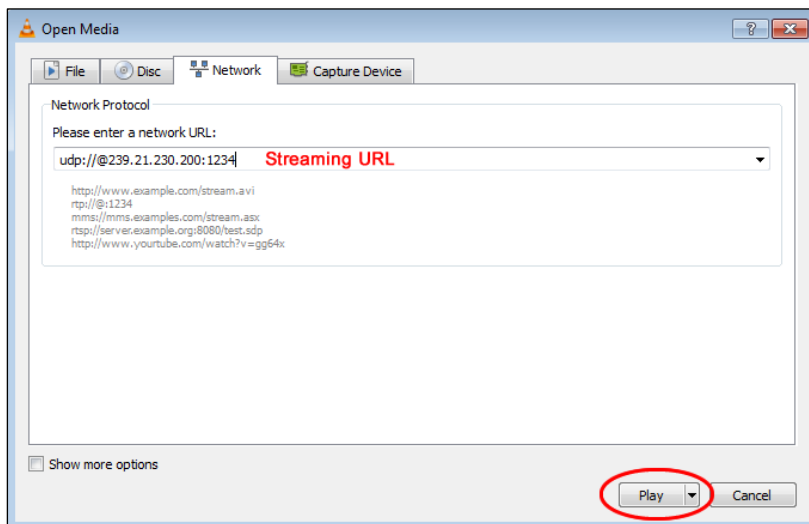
Open Media

?

File

Disc

Network

Capture Device

Network Protocol

Please enter a network URL:

udp://@239.21.230.200:1234

Streaming URL

http://www.example.com/stream.avi
rtp://@:1234
mms://mms.examples.com/stream.asx
rtsp://server.example.org:8080/test.sdp
http://www.youtube.com/watch?v=gg64x

Show more options

Play

Cancel